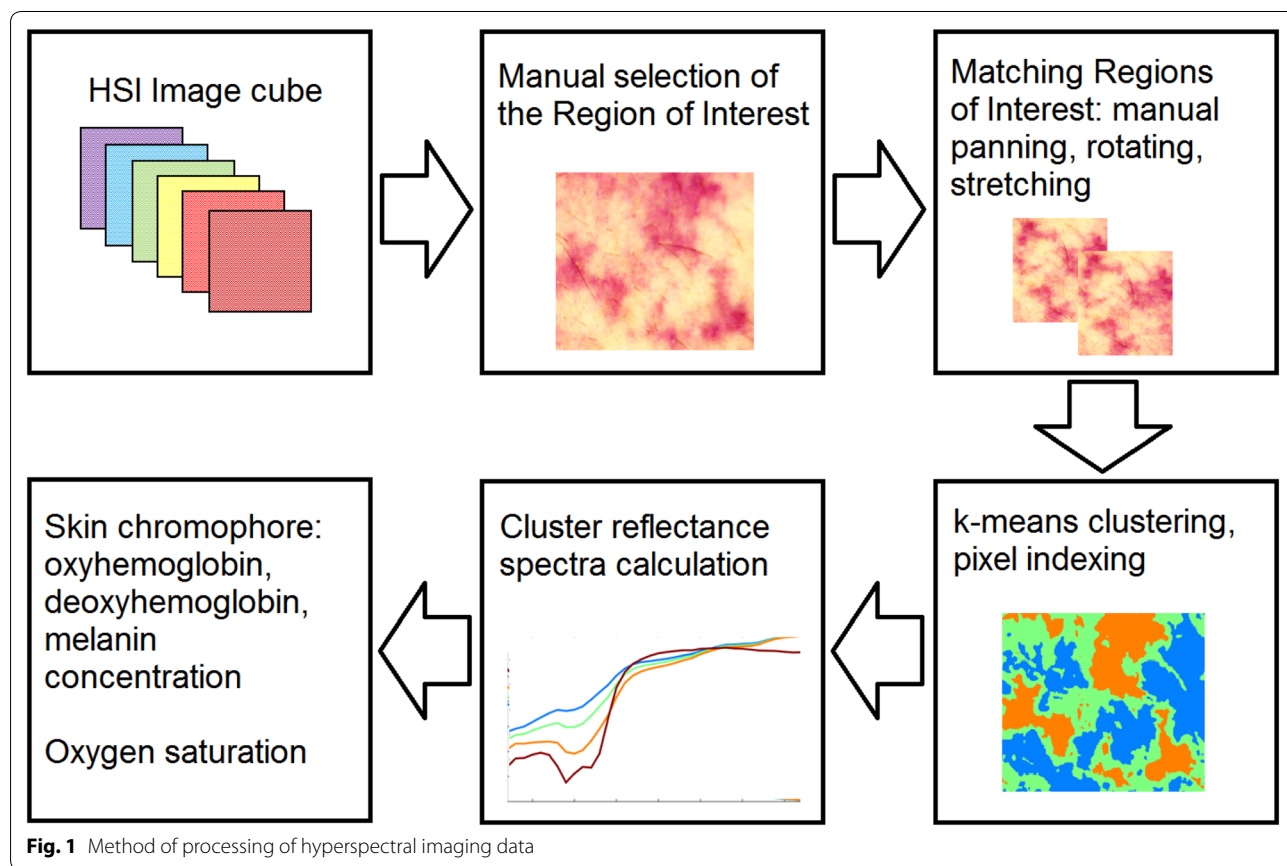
HSI Image cube

Manual selection of the Region of Interest

Matching Regions of Interest: manual panning, rotating, stretching

k-means clustering, pixel indexing

Cluster reflectance spectra calculation

Skin chromophore: oxyhemoglobin, deoxyhemoglobin, melanin concentration

Oxygen saturation

**Fig. 1** Method of processing of hyperspectral imaging data